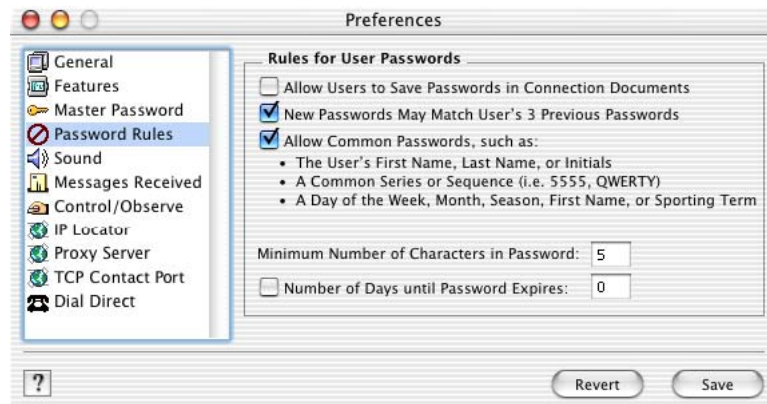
Preferences

General
Features
Master Password
Password Rules
Sound
Messages Received
Control/Observe
IP Locator
Proxy Server
TCP Contact Port
Dial Direct

Rules for User Passwords

Allow Users to Save Passwords in Connection Documents
New Passwords May Match User's 3 Previous Passwords
Allow Common Passwords, such as:
• The User's First Name, Last Name, or Initials
• A Common Series or Sequence (i.e. 5555, QWERTY)
• A Day of the Week, Month, Season, First Name, or Sporting Term

Minimum Number of Characters in Password: 5
Number of Days until Password Expires: 0

?
Revert
Save